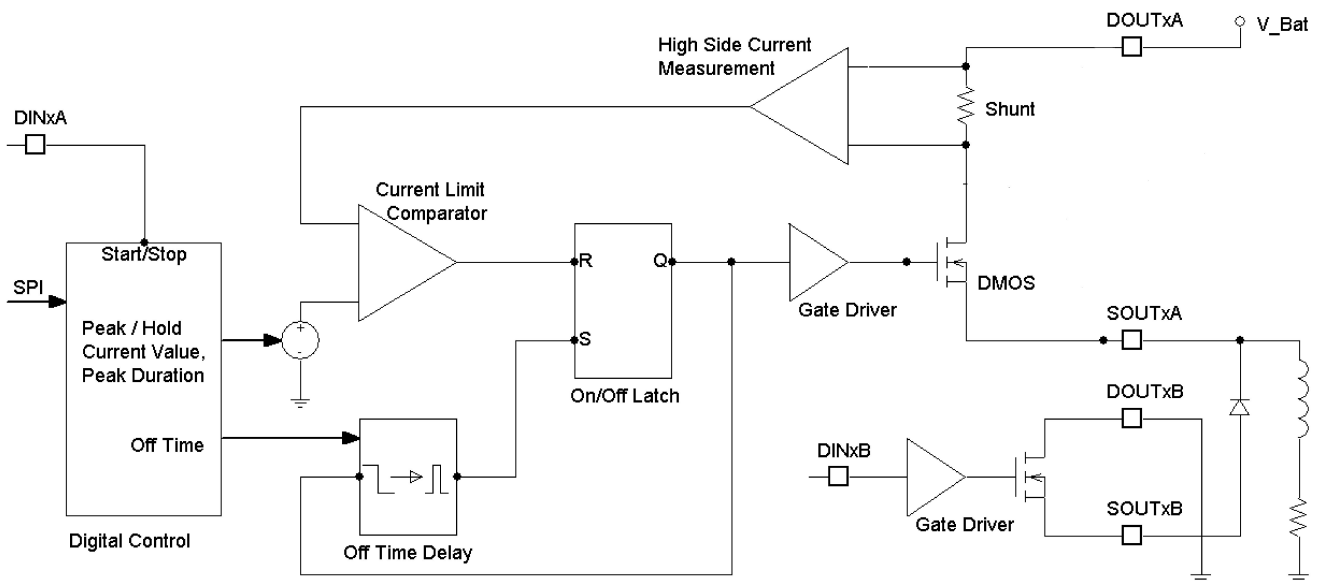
DOUTxA
V_Bat
High Side Current Measurement
Shunt
DINxA
Current Limit Comparator
Start/Stop
SPI
R
Q
+
-
Peak / Hold Current Value, Peak Duration
S
Gate Driver
DMOS
SOUTxA
On/Off Latch
DOUTxB
Off Time
DINxB
Gate Driver
SOUTxB
Off Time Delay
Digital Control